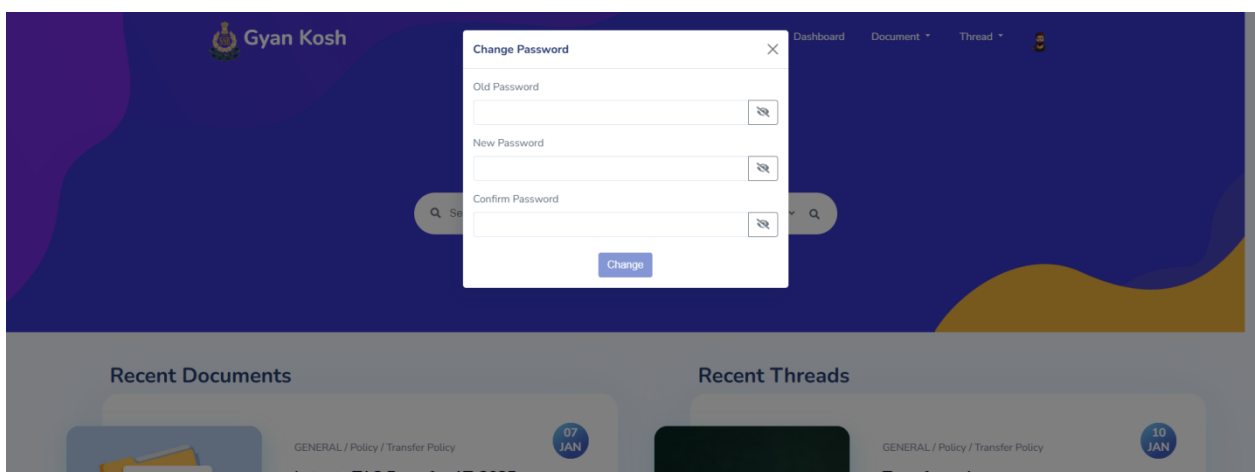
Gyan Kosh

Dashboard Document Thread

Change Password

Old Password

New Password

Confirm Password

Change

Se

Recent Documents

GENERAL / Policy / Transfer Policy

07 JAN

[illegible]

Recent Threads

GENERAL / Policy / Transfer Policy

10 JAN

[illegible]